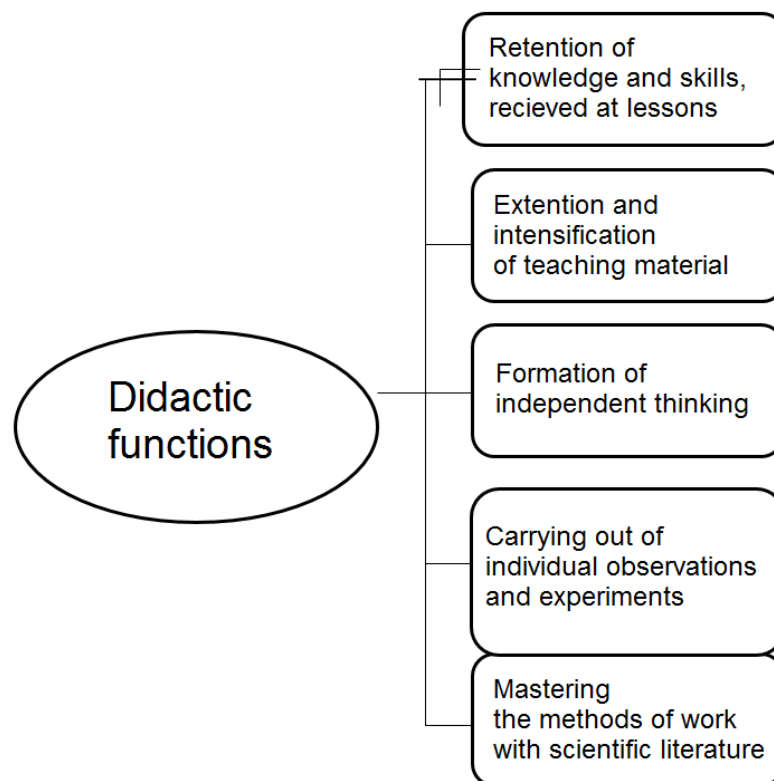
Didactic functions

Retention of knowledge and skills, recieved at lessons

Extention and intensification of teaching material

Formation of independent thinking

Carrying out of individual observations and experiments

Mastering the methods of work with scientific literature